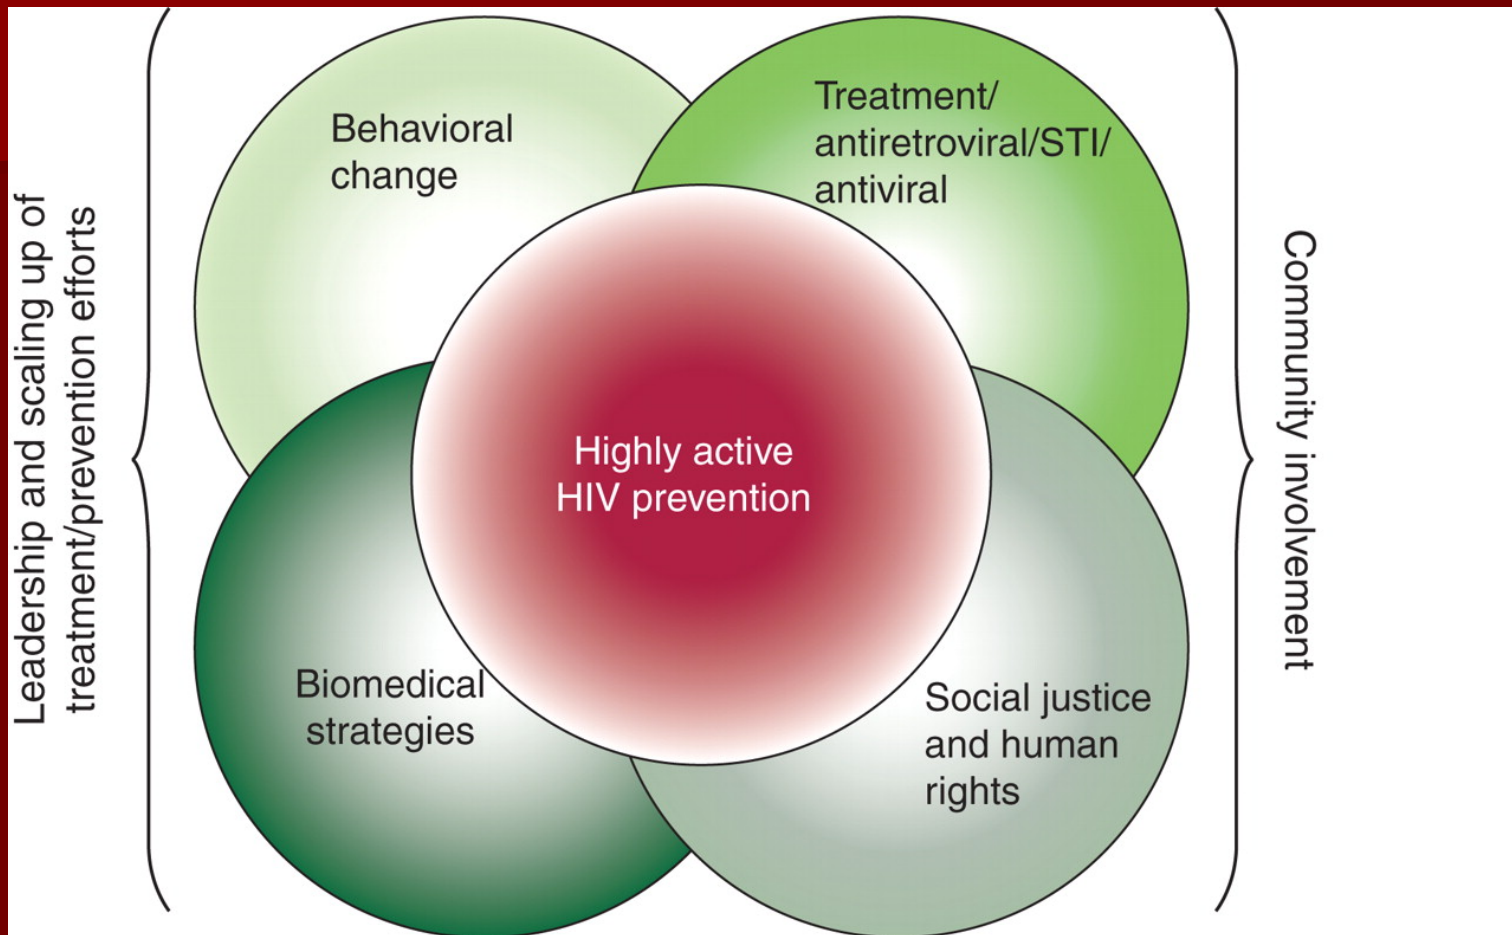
Leadership and scaling up of treatment/prevention efforts

Behavioral change

Treatment/ antiretroviral/STI/ antiviral

Highly active HIV prevention

Biomedical strategies

Social justice and human rights

Community involvement